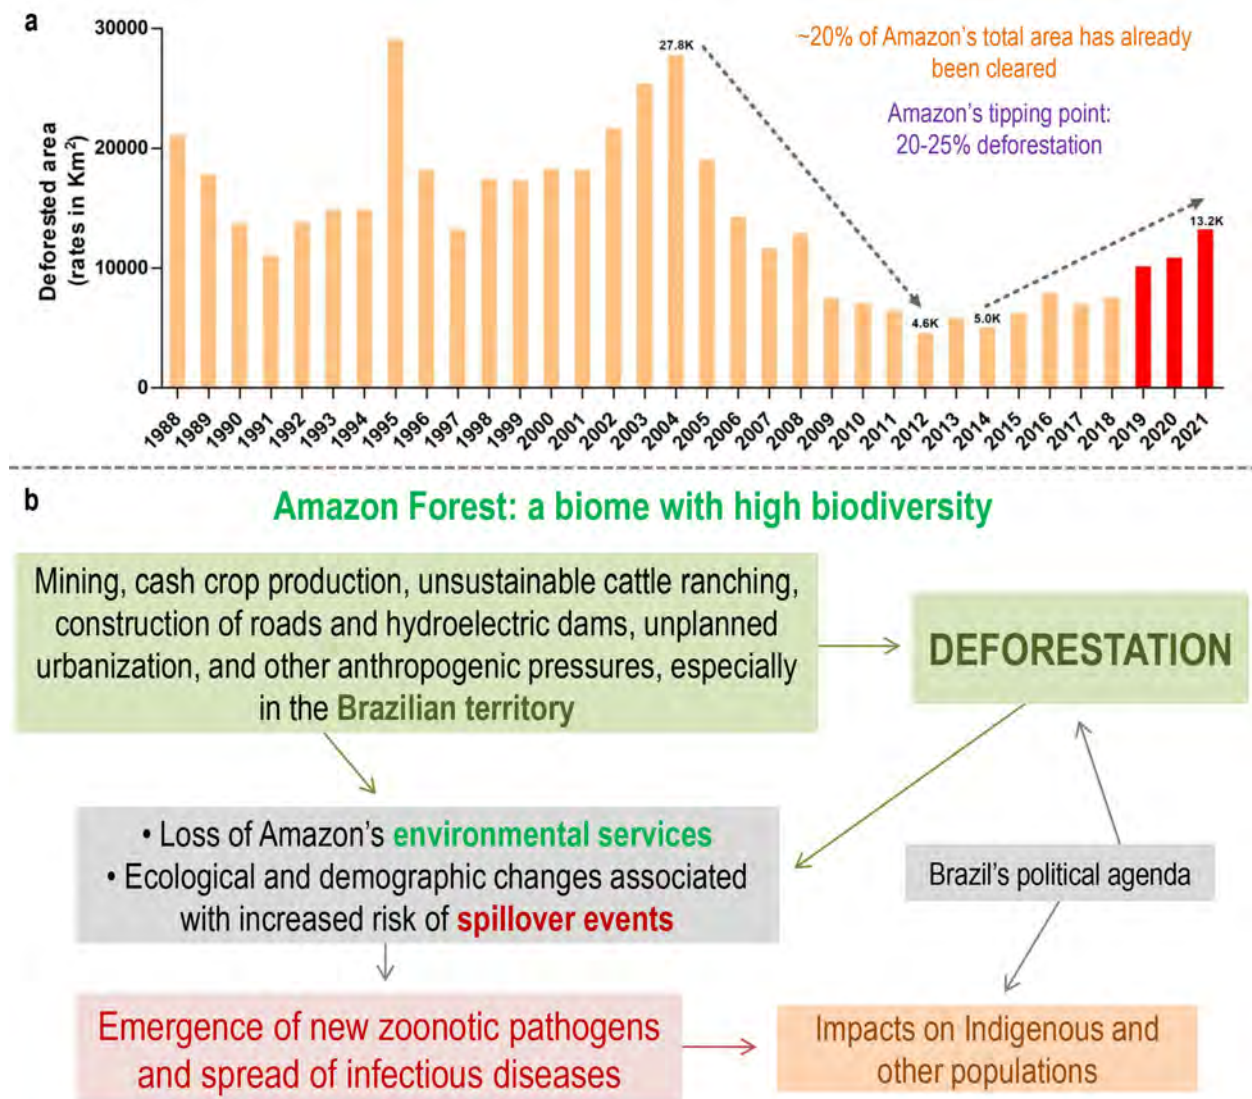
a

Deforested area (rates in Km$^2$)

30000
20000
10000
0

27.8K

~20% of Amazon's total area has already been cleared

Amazon's tipping point: 20-25% deforestation

13.2K

4.6K
5.0K

1988 1989 1990 1991 1992 1993 1994 1995 1996 1997 1998 1999 2000 2001 2002 2003 2004 2005 2006 2007 2008 2009 2010 2011 2012 2013 2014 2015 2016 2017 2018 2019 2020 2021

b

Amazon Forest: a biome with high biodiversity

Mining, cash crop production, unsustainable cattle ranching, construction of roads and hydroelectric dams, unplanned urbanization, and other anthropogenic pressures, especially in the Brazilian territory

DEFORESTATION

• Loss of Amazon's environmental services
• Ecological and demographic changes associated with increased risk of spillover events

Brazil's political agenda

Emergence of new zoonotic pathogens and spread of infectious diseases

Impacts on Indigenous and other populations